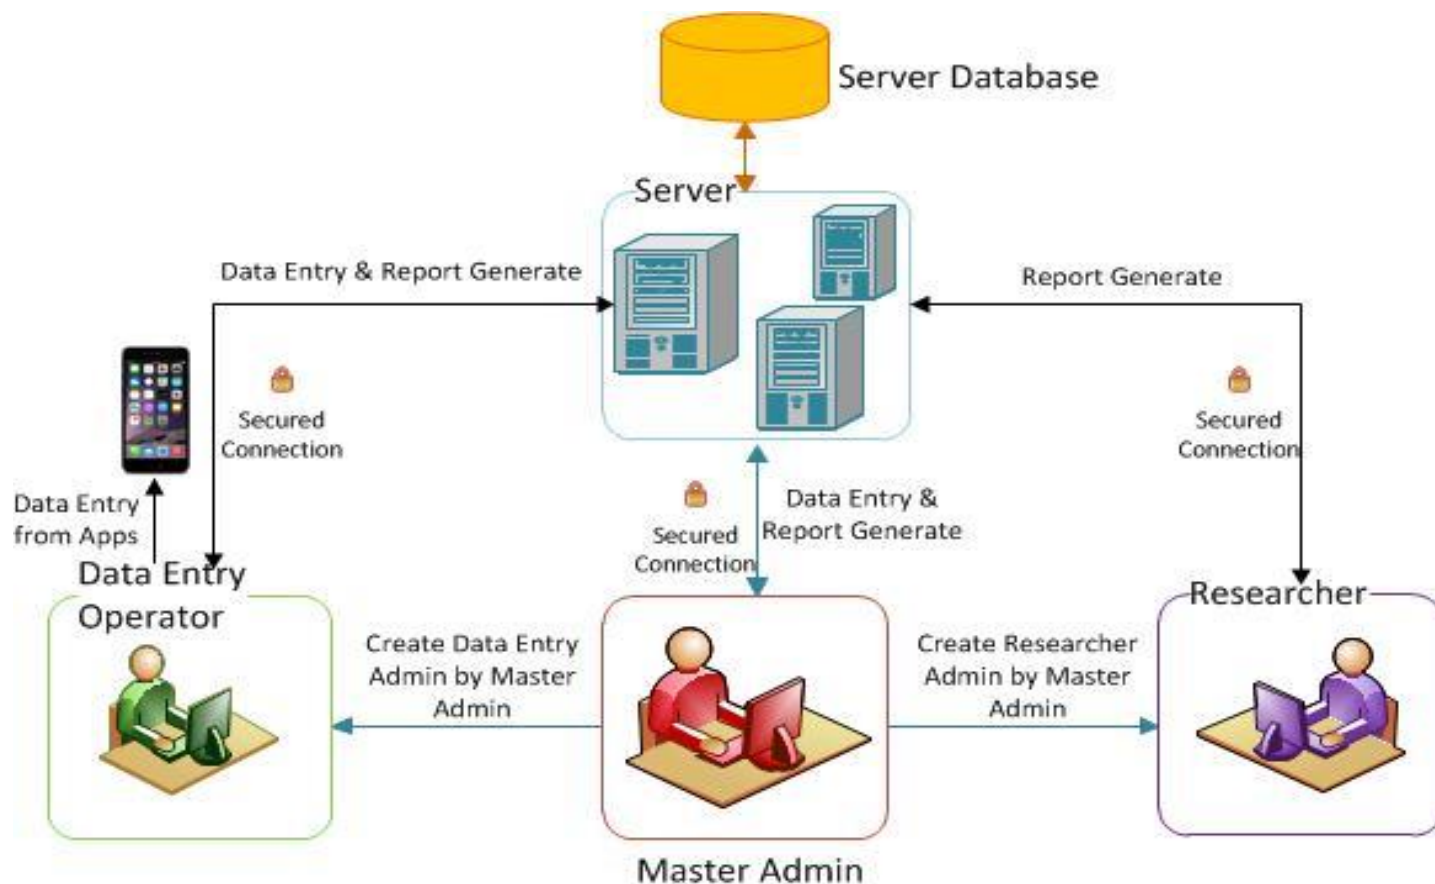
Server Database

Server

Data Entry & Report Generate

Report Generate

Secured Connection

Secured Connection

Data Entry from Apps

Secured Connection

Data Entry & Report Generate

Data Entry Operator

Researcher

Create Data Entry Admin by Master Admin

Create Researcher Admin by Master Admin

Master Admin